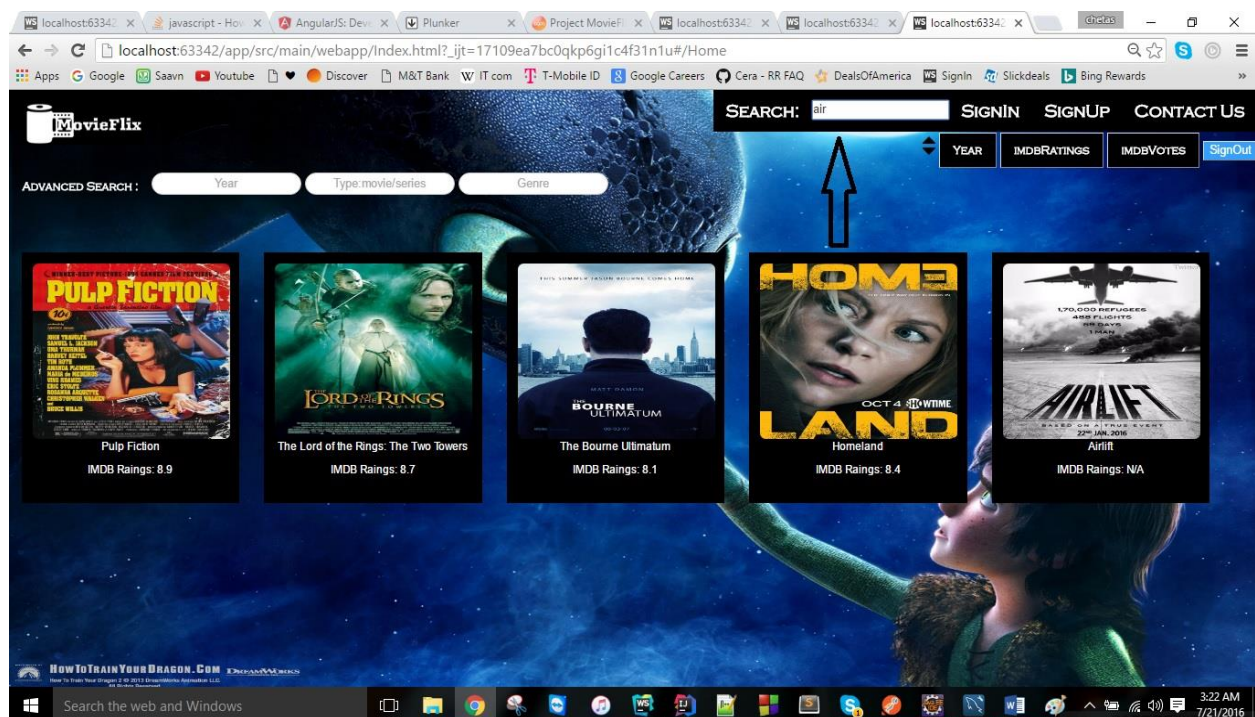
localhost:63342 × javascript - How × AngularJS: Deve × Plunker × Project MovieFl × localhost:63342 × localhost:63342 × localhost:63342 ×

chetas

localhost:63342/app/src/main/webapp/Index.html?_ijt=17109ea7bc0qkp6gi1c4f31n1u#/Home

Apps Google Saavn Youtube Discover M&T Bank IT com T-Mobile ID Google Careers Cera - RR FAQ DealsOfAmerica SignIn Slickdeals Bing Rewards

MovieFlix

SEARCH: air SIGNIN SIGNUP CONTACT US

YEAR IMDBRATINGS IMDBVOTES SignOut

ADVANCED SEARCH : Year Type:movie/series Genre

PULP FICTION
Pulp Fiction
IMDB Raings: 8.9

THE LORD OF THE RINGS THE TWO TOWERS
The Lord of the Rings: The Two Towers
IMDB Raings: 8.7

THIS SUMMER JASON BOURNE COMES HOME
MATT DAMON
THE BOURNE ULTIMATUM
The Bourne Ultimatum
IMDB Raings: 8.1

HOME
OCT 4 SHOWTIME
LAND
Homeland
IMDB Raings: 8.4

1,70,000 REFUGEES
488 FLIGHTS
59 DAYS
1 MAN
AIRLIFT
BASED ON A TRUE EVENT
22ND JAN. 2016
Airlift
IMDB Raings: N/A

HOWTOTRAINYOURDRAGON.COM DREAMWORKS

Search the web and Windows

3:22 AM
7/21/2016